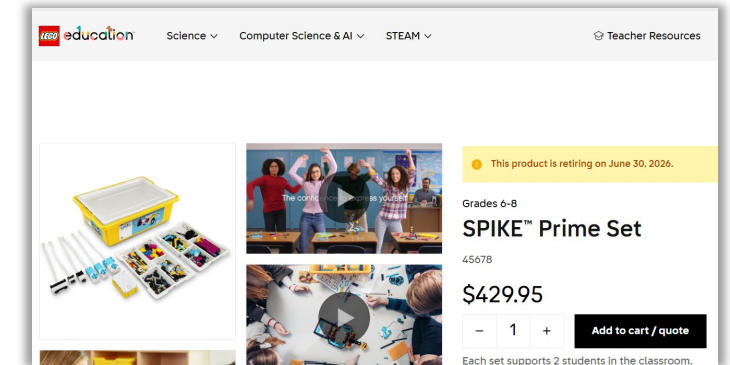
LEGO education

Science
Computer Science & AI
STEAM
Teacher Resources

The confidence to express yourself

This product is retiring on June 30, 2026.

Grades 6-8

SPIKE™ Prime Set

45678

$429.95

– 1 +

Add to cart / quote

Each set supports 2 students in the classroom.